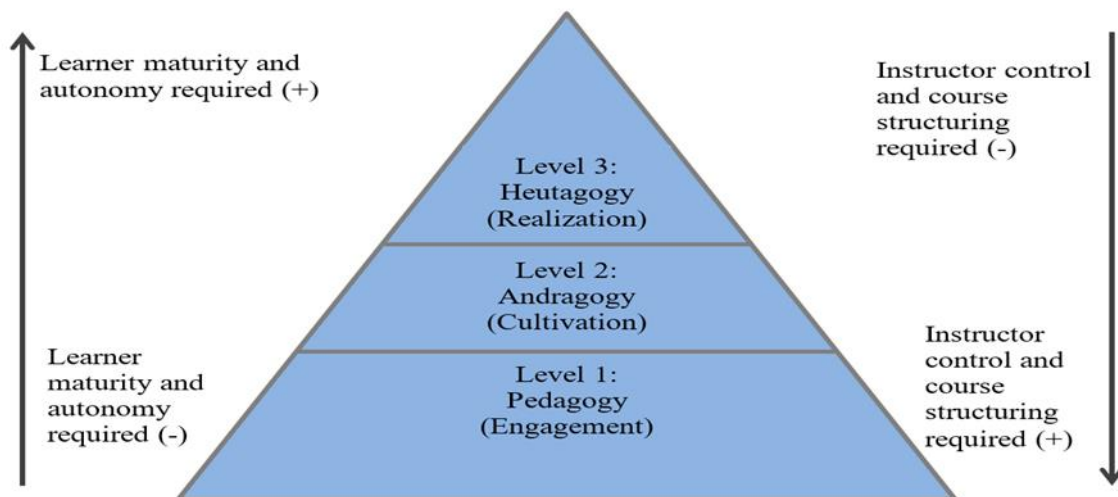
Learner maturity and autonomy required (+)

Instructor control and course structuring required (-)

Level 3: Heutagogy (Realization)

Level 2: Andragogy (Cultivation)

Level 1: Pedagogy (Engagement)

Learner maturity and autonomy required (-)

Instructor control and course structuring required (+)